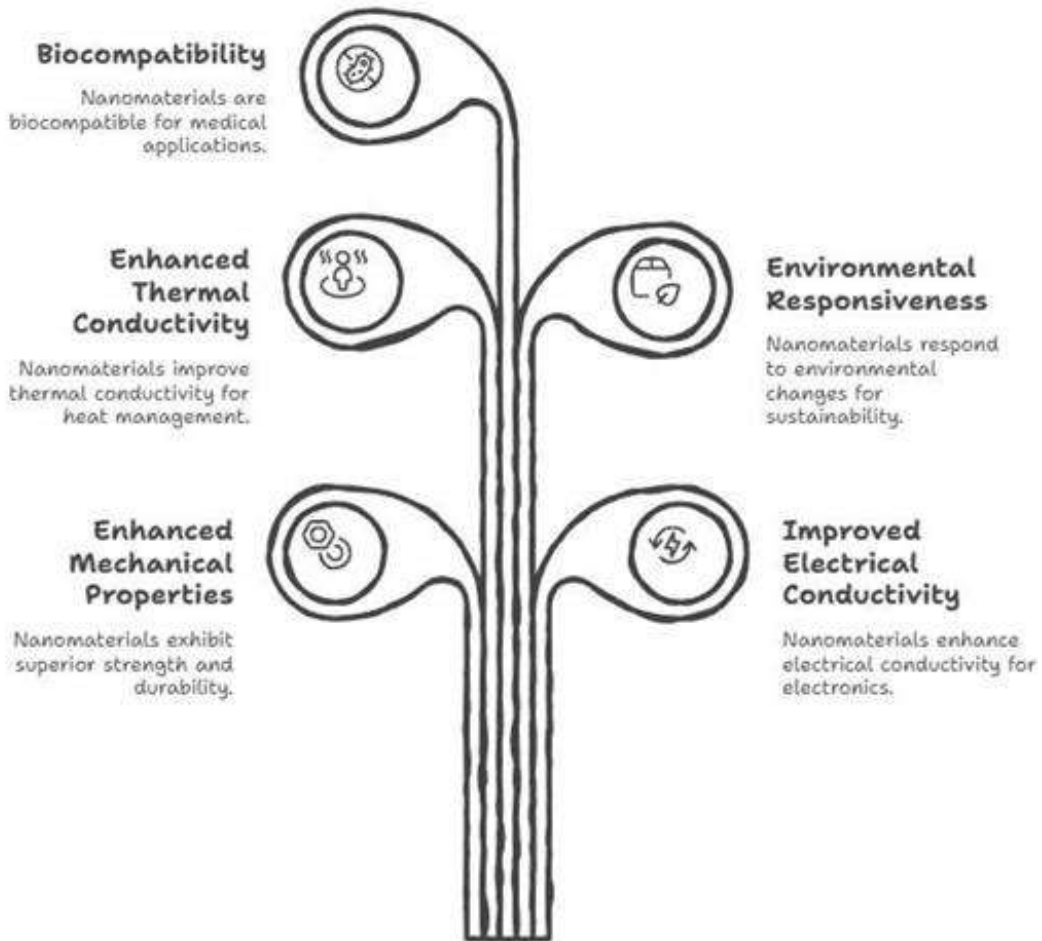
Biocompatibility

Nanomaterials are biocompatible for medical applications.

Enhanced Thermal Conductivity

Nanomaterials improve thermal conductivity for heat management.

Environmental Responsiveness

Nanomaterials respond to environmental changes for sustainability.

Enhanced Mechanical Properties

Nanomaterials exhibit superior strength and durability.

Improved Electrical Conductivity

Nanomaterials enhance electrical conductivity for electronics.